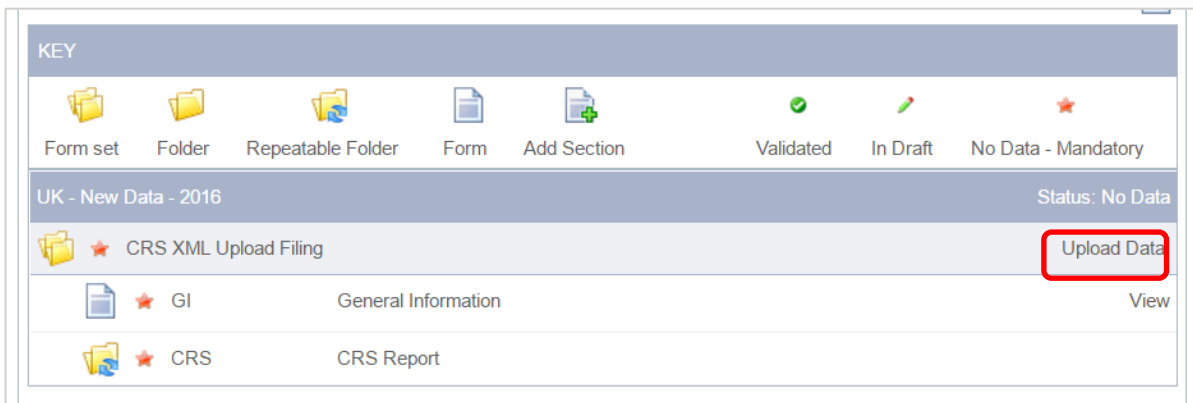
KEY

Form set Folder Repeatable Folder Form Add Section Validated In Draft No Data - Mandatory

UK - New Data - 2016 Status: No Data

CRS XML Upload Filing Upload Data

GI General Information View

CRS CRS Report